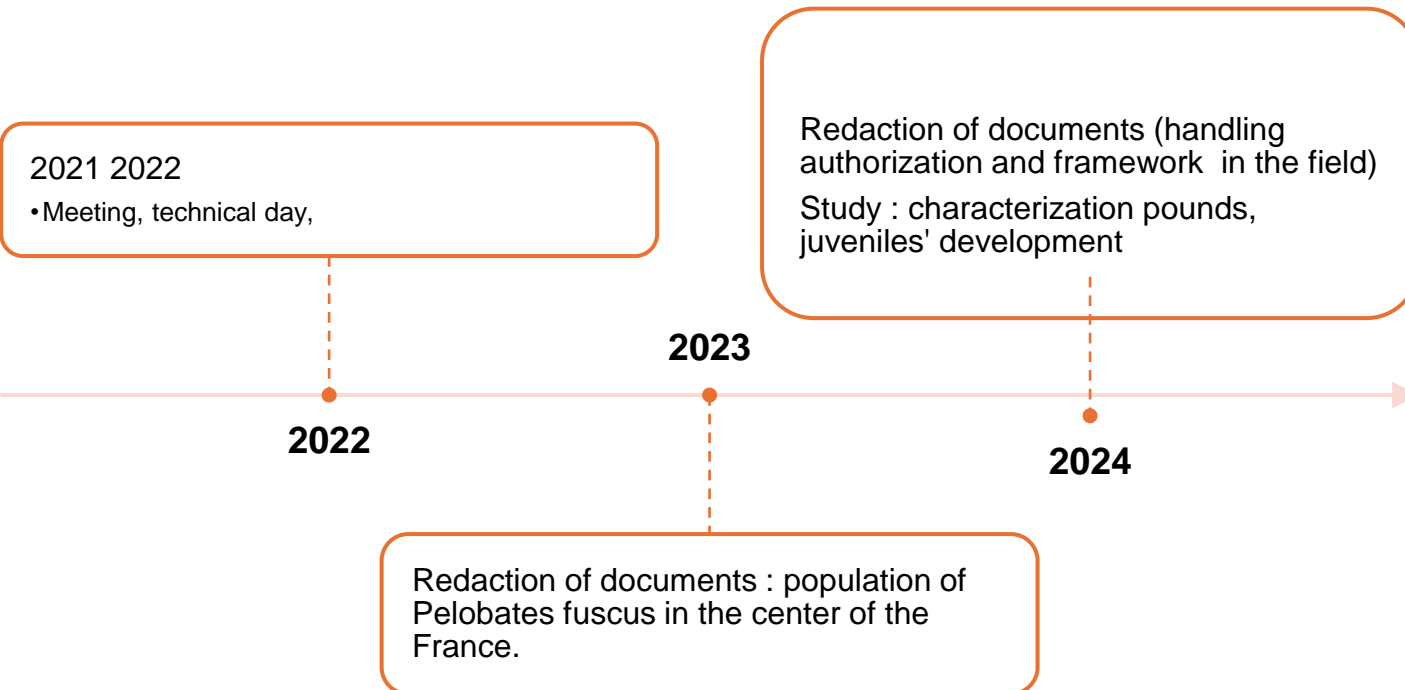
2021 2022
• Meeting, technical day,

Redaction of documents (handling authorization and framework in the field)
Study : characterization pounds, juveniles' development

2023

2022

2024

Redaction of documents : population of Pelobates fuscus in the center of the France.